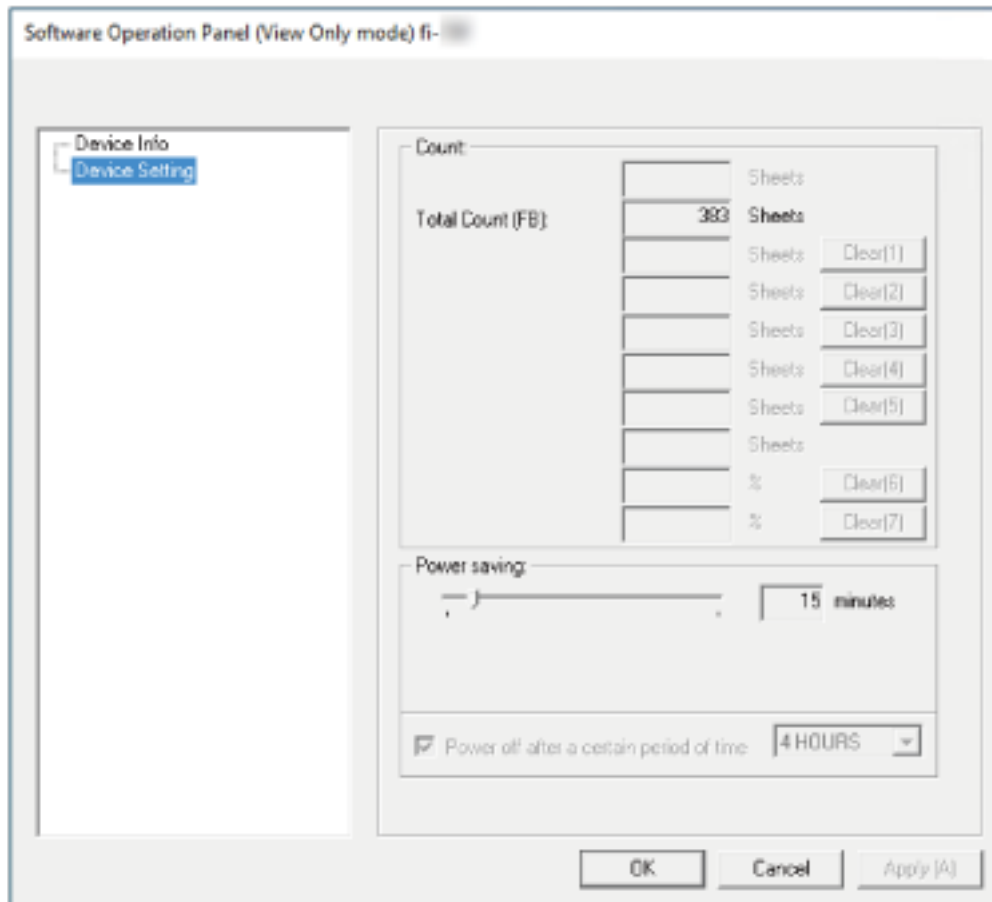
Software Operation Panel (View Only mode) fi-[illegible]

Device Info
Device Setting

Count:
Sheets
Total Count (FB): 383 Sheets
Sheets Clear(1)
Sheets Clear(2)
Sheets Clear(3)
Sheets Clear(4)
Sheets Clear(5)
Sheets
% Clear(6)
% Clear(7)

Power saving:
15 minutes

Power off after a certain period of time 4 HOURS

OK Cancel Apply (A)